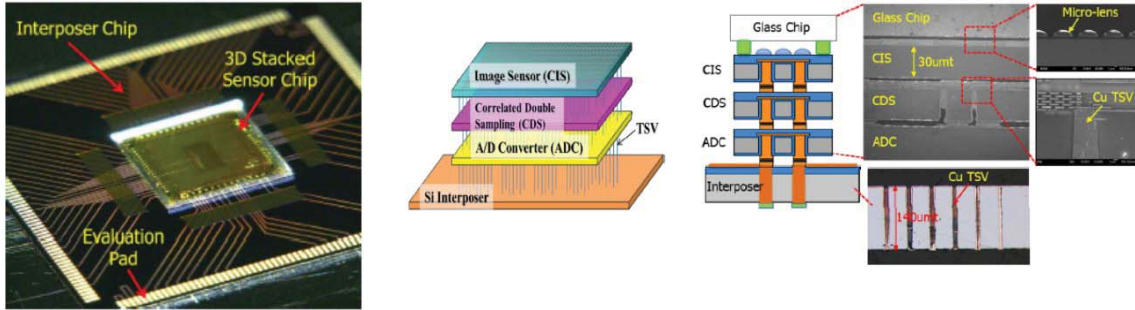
Interposer Chip

3D Stacked Sensor Chip

Evaluation Pad

Image Sensor (CIS)

Correlated Double Sampling (CDS)

A/D Converter (ADC)

TSV

Si Interposer

Glass Chip

CIS

CDS

ADC

Interposer

Glass Chip

CIS

30umt

CDS

ADC

Micro-lens

Cu TSV

Cu TSV

140umt